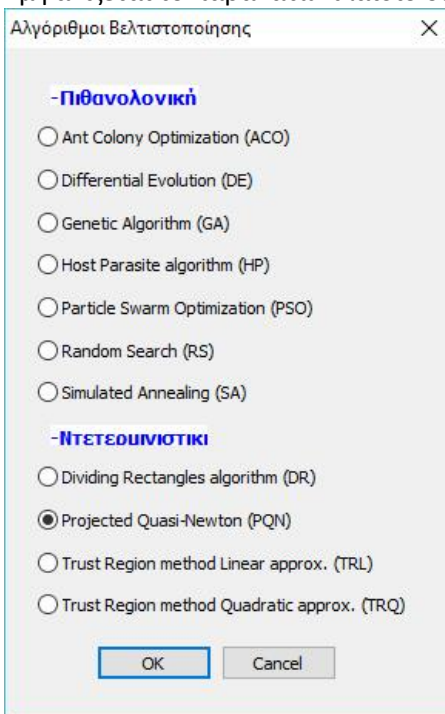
Αλγόριθμοι Βελτιστοποίησης
×

-Πιθανολογική
Ant Colony Optimization (ACO)
Differential Evolution (DE)
Genetic Algorithm (GA)
Host Parasite algorithm (HP)
Particle Swarm Optimization (PSO)
Random Search (RS)
Simulated Annealing (SA)

-Ντετερμινιστική
Dividing Rectangles algorithm (DR)
Projected Quasi-Newton (PQN)
Trust Region method Linear approx. (TRL)
Trust Region method Quadratic approx. (TRQ)

OK
Cancel